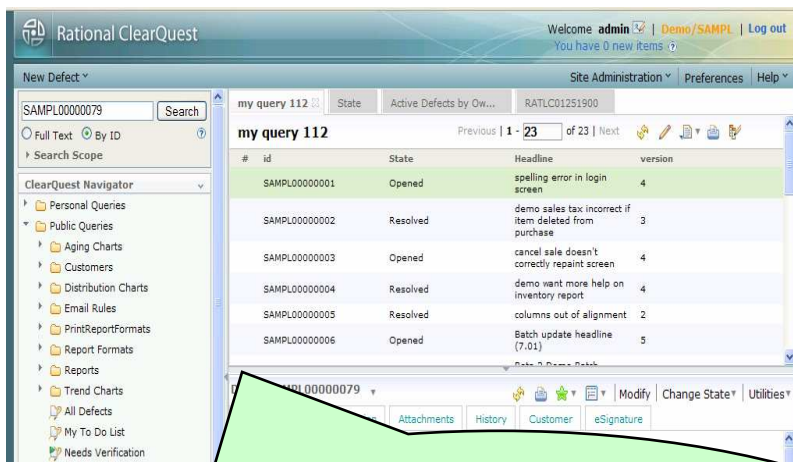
Rational ClearQuest

Welcome admin | Demo/SAMPL | Log out
You have 0 new items

New Defect

Site Administration | Preferences | Help

SAMPL00000079 Search
Full Text By ID
Search Scope

ClearQuest Navigator
Personal Queries
Public Queries
Aging Charts
Customers
Distribution Charts
Email Rules
PrintReportFormats
Report Formats
Reports
Trend Charts
All Defects
My To Do List
Needs Verification

my query 112 | State | Active Defects by Ow... | RATLC01251900

my query 112

Previous | 1 - 23 of 23 | Next

| # | id | State | Headline | version |
|---|---|---|---|---|
| | SAMPL00000001 | Opened | spelling error in login screen | 4 |
| | SAMPL00000002 | Resolved | demo sales tax incorrect if item deleted from purchase | 3 |
| | SAMPL00000003 | Opened | cancel sale doesn't correctly repaint screen | 4 |
| | SAMPL00000004 | Resolved | demo want more help on inventory report | 4 |
| | SAMPL00000005 | Resolved | columns out of alignment | 2 |
| | SAMPL00000006 | Opened | Batch update headline (7.01) | 5 |

D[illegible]MPL00000079

Modify | Change State | Utilities

Attachments | History | Customer | eSignature